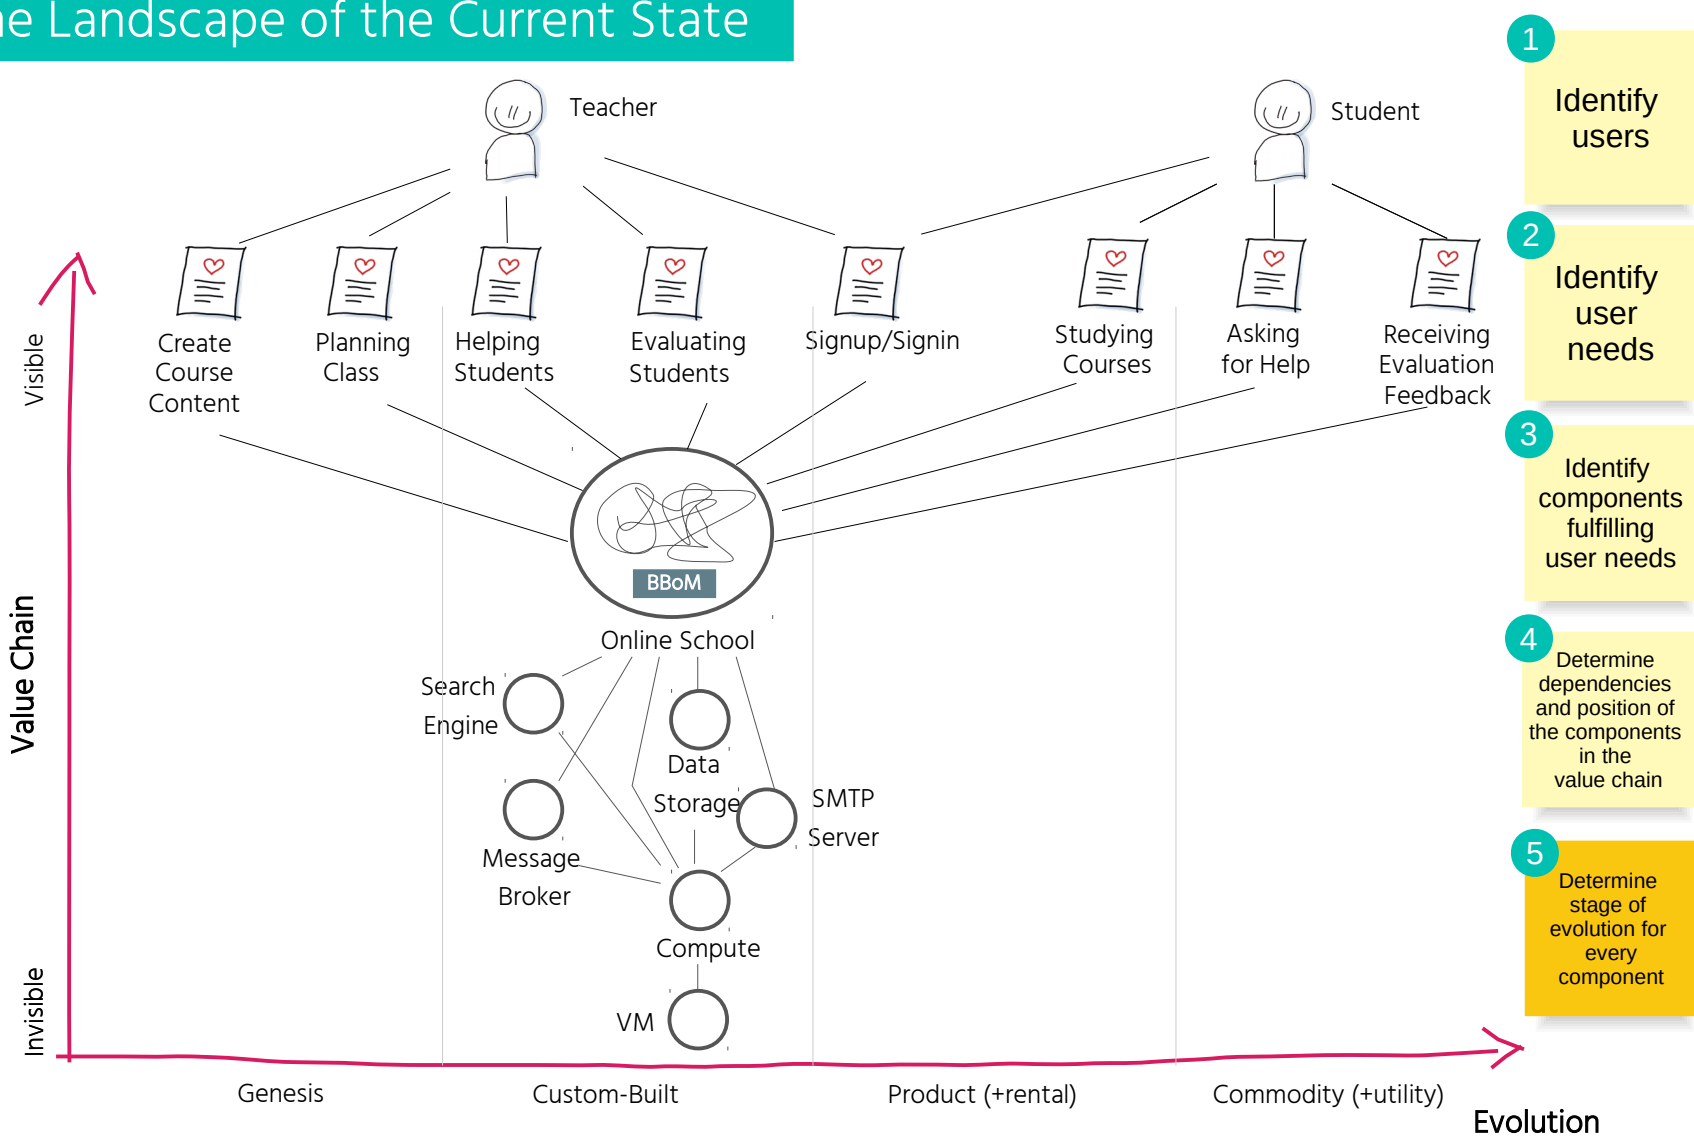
e Landscape of the Current State

Teacher

Student

Create Course Content

Planning Class

Helping Students

Evaluating Students

Signup/Signin

Studying Courses

Asking for Help

Receiving Evaluation Feedback

BBoM

Online School

Search Engine

Data Storage

SMTP Server

Message Broker

Compute

VM

Visible

Value Chain

Invisible

Genesis

Custom-Built

Product (+rental)

Commodity (+utility)

Evolution

1 Identify users

2 Identify user needs

3 Identify components fulfilling user needs

4 Determine dependencies and position of the components in the value chain

5 Determine stage of evolution for every component